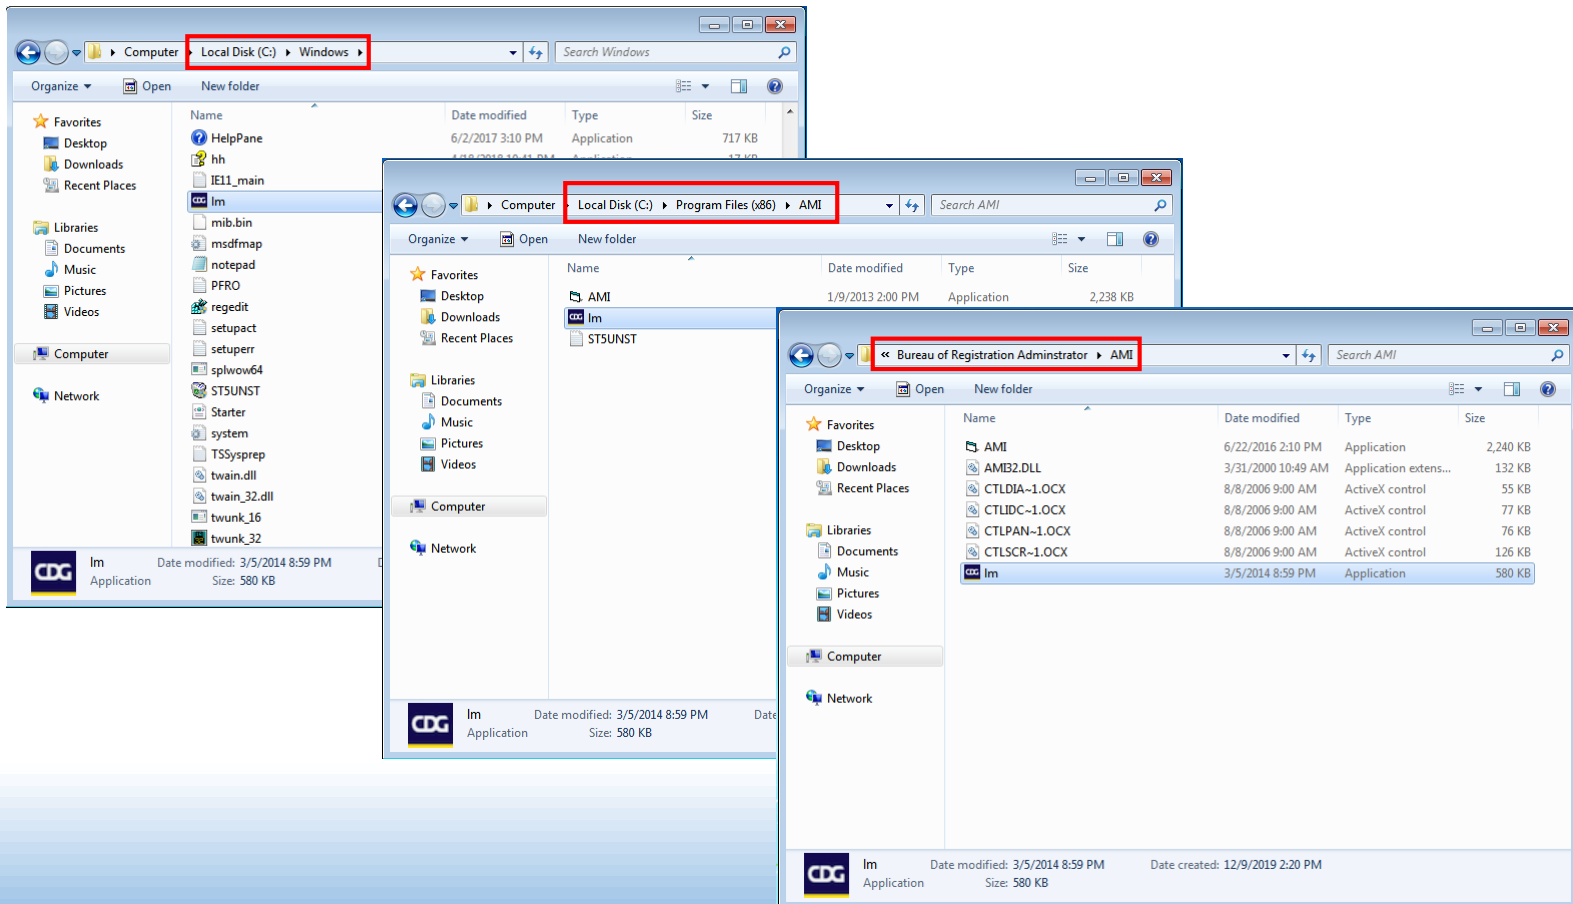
Computer ▸ Local Disk (C:) ▸ Windows ▸

Search Windows

Organize ▾ Open New folder

Favorites
Desktop
Downloads
Recent Places

Libraries
Documents
Music
Pictures
Videos

Computer

Network

| Name | Date modified | Type | Size |
|---|---|---|---|
| HelpPane | 6/2/2017 3:10 PM | Application | 717 KB |
| hh | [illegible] | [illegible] | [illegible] |
| IE11_main | | | |
| Im | | | |
| mib.bin | | | |
| msdfmap | | | |
| notepad | | | |
| PFRO | | | |
| regedit | | | |
| setupact | | | |
| setuperr | | | |
| splwow64 | | | |
| ST5UNST | | | |
| Starter | | | |
| system | | | |
| TSSysprep | | | |
| twain.dll | | | |
| twain_32.dll | | | |
| twunk_16 | | | |
| twunk_32 | | | |

CDG Im Date modified: 3/5/2014 8:59 PM
Application Size: 580 KB

Computer ▸ Local Disk (C:) ▸ Program Files (x86) ▸ AMI

Search AMI

Organize ▾ Open New folder

Favorites
Desktop
Downloads
Recent Places

Libraries
Documents
Music
Pictures
Videos

Computer

Network

| Name | Date modified | Type | Size |
|---|---|---|---|
| AMI | 1/9/2013 2:00 PM | Application | 2,238 KB |
| Im | | | |
| ST5UNST | | | |

CDG Im Date modified: 3/5/2014 8:59 PM Date
Application Size: 580 KB

« Bureau of Registration Adminstrator ▸ AMI

Search AMI

Organize ▾ Open New folder

Favorites
Desktop
Downloads
Recent Places

Libraries
Documents
Music
Pictures
Videos

Computer

Network

| Name | Date modified | Type | Size |
|---|---|---|---|
| AMI | 6/22/2016 2:10 PM | Application | 2,240 KB |
| AMB2.DLL | 3/31/2000 10:49 AM | Application extens... | 132 KB |
| CTLDIA~1.OCX | 8/8/2006 9:00 AM | ActiveX control | 55 KB |
| CTLIDC~1.OCX | 8/8/2006 9:00 AM | ActiveX control | 77 KB |
| CTLPAN~1.OCX | 8/8/2006 9:00 AM | ActiveX control | 76 KB |
| CTLSCR~1.OCX | 8/8/2006 9:00 AM | ActiveX control | 126 KB |
| Im | 3/5/2014 8:59 PM | Application | 580 KB |

CDG Im Date modified: 3/5/2014 8:59 PM Date created: 12/9/2019 2:20 PM
Application Size: 580 KB